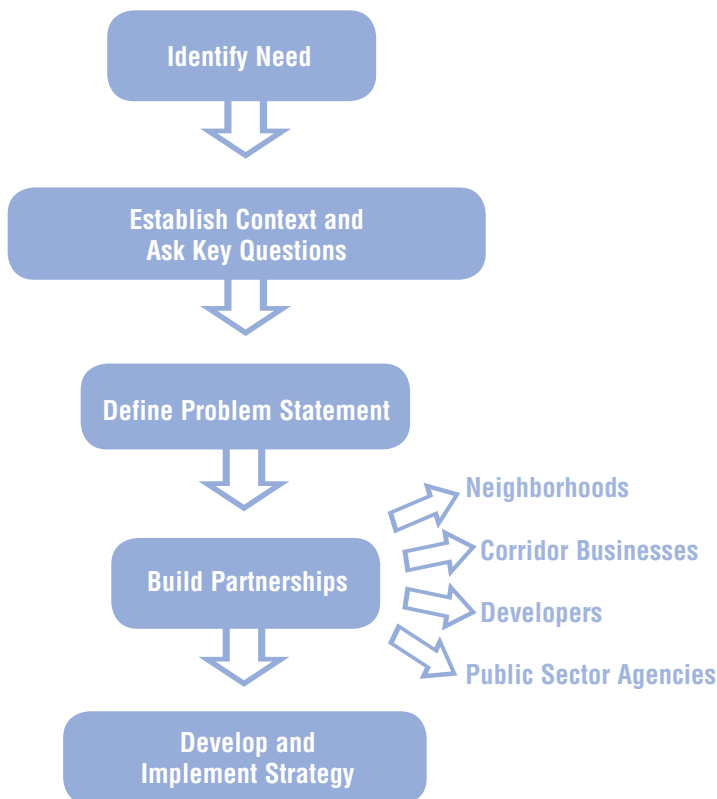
Identify Need

Establish Context and Ask Key Questions

Define Problem Statement

Build Partnerships

Neighborhoods

Corridor Businesses

Developers

Public Sector Agencies

Develop and Implement Strategy